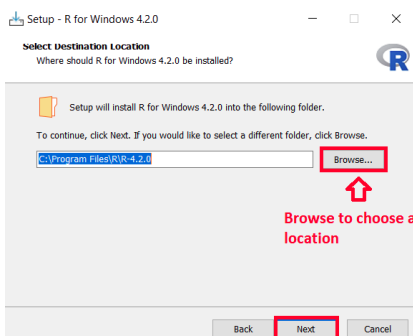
Setup - R for Windows 4.2.0

Select Destination Location
Where should R for Windows 4.2.0 be installed?

Setup will install R for Windows 4.2.0 into the following folder.

To continue, click Next. If you would like to select a different folder, click Browse.

C:\Program Files\R\R-4.2.0

Browse...

Browse to choose a location

Back

Next

Cancel